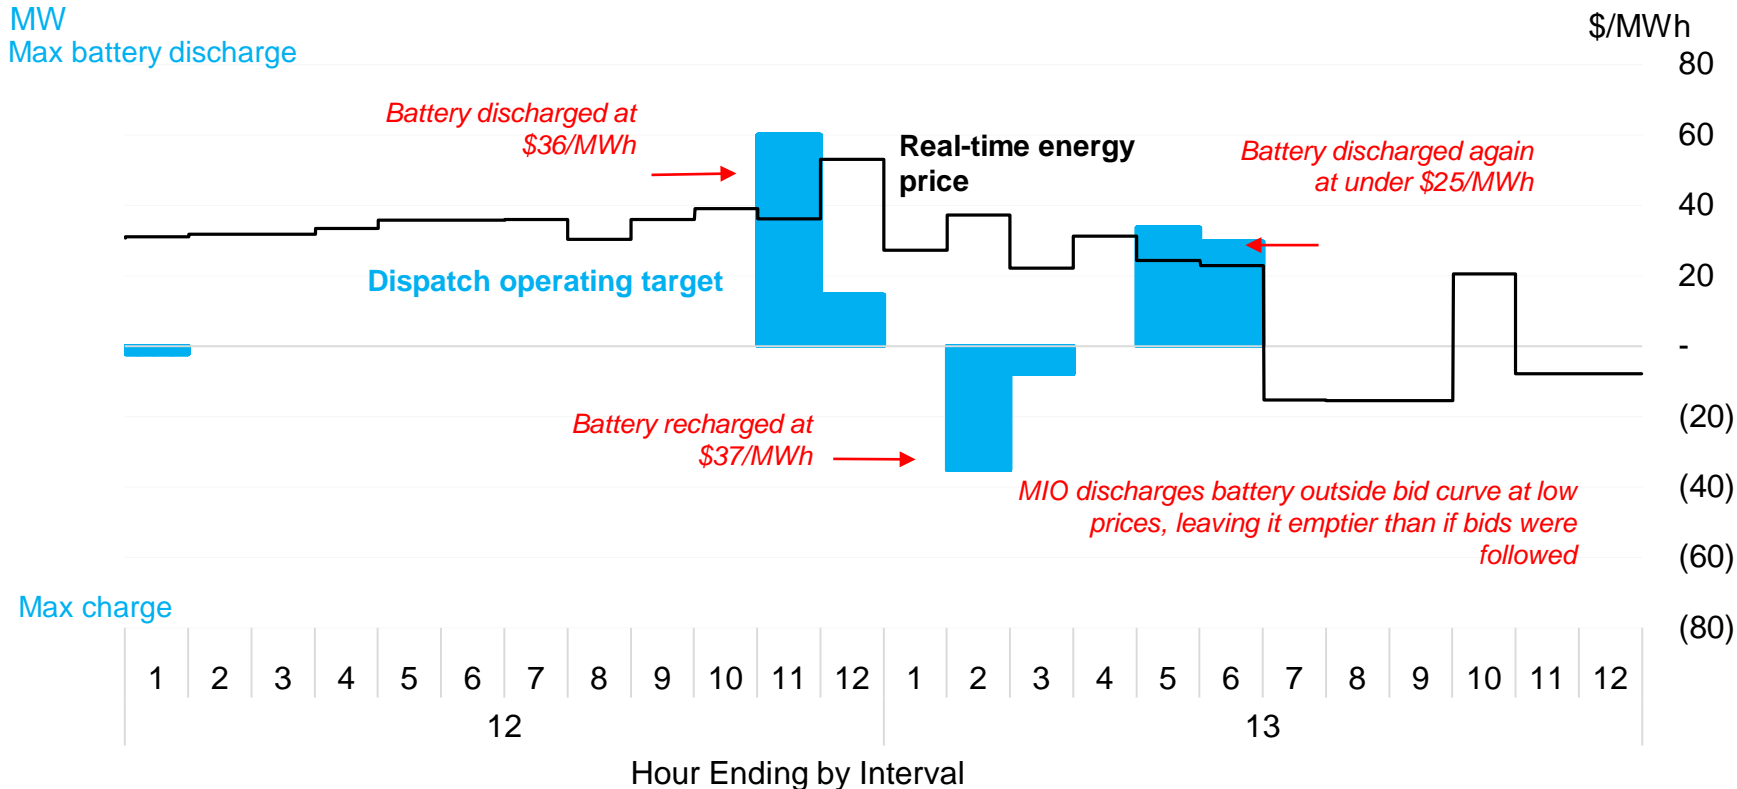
MW
Max battery discharge

$/MWh

80
60
40
20
-
(20)
(40)
(60)
(80)

Battery discharged at $36/MWh

Real-time energy price

Battery discharged again at under $25/MWh

Dispatch operating target

Battery recharged at $37/MWh

MIO discharges battery outside bid curve at low prices, leaving it emptier than if bids were followed

Max charge

| 1 | 2 | 3 | 4 | 5 | 6 | 7 | 8 | 9 | 10 | 11 | 12 | 1 | 2 | 3 | 4 | 5 | 6 | 7 | 8 | 9 | 10 | 11 | 12 |

12
13

Hour Ending by Interval